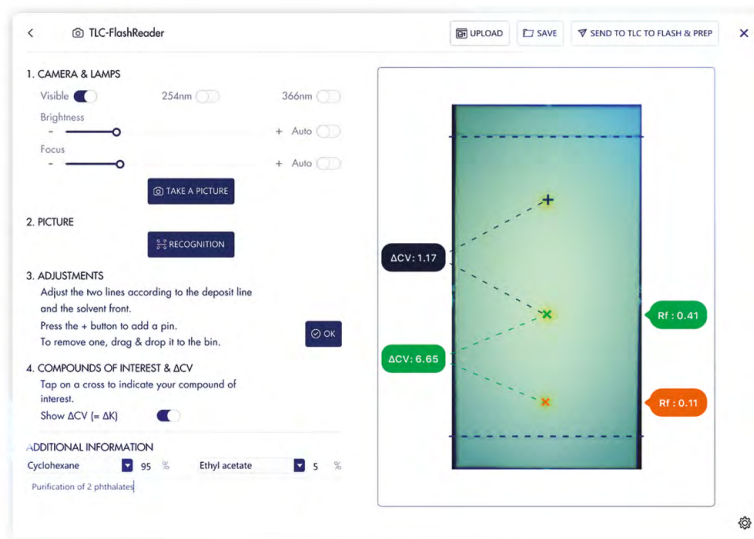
TLC-FlashReader

UPLOAD SAVE SEND TO TLC TO FLASH & PREP

1. CAMERA & LAMPS

Visible 254nm 366nm

Brightness

- + Auto

Focus

- + Auto

TAKE A PICTURE

2. PICTURE

RECOGNITION

3. ADJUSTMENTS

Adjust the two lines according to the deposit line and the solvent front.

Press the + button to add a pin.

To remove one, drag & drop it to the bin.

OK

4. COMPOUNDS OF INTEREST & ΔCV

Tap on a cross to indicate your compound of interest.

Show ΔCV (= ΔK)

ADDITIONAL INFORMATION

Cyclohexane 95 % Ethyl acetate 5 %

Purification of 2 phthalates

ΔCV: 1.17

Rf : 0.41

ΔCV: 6.65

Rf : 0.11